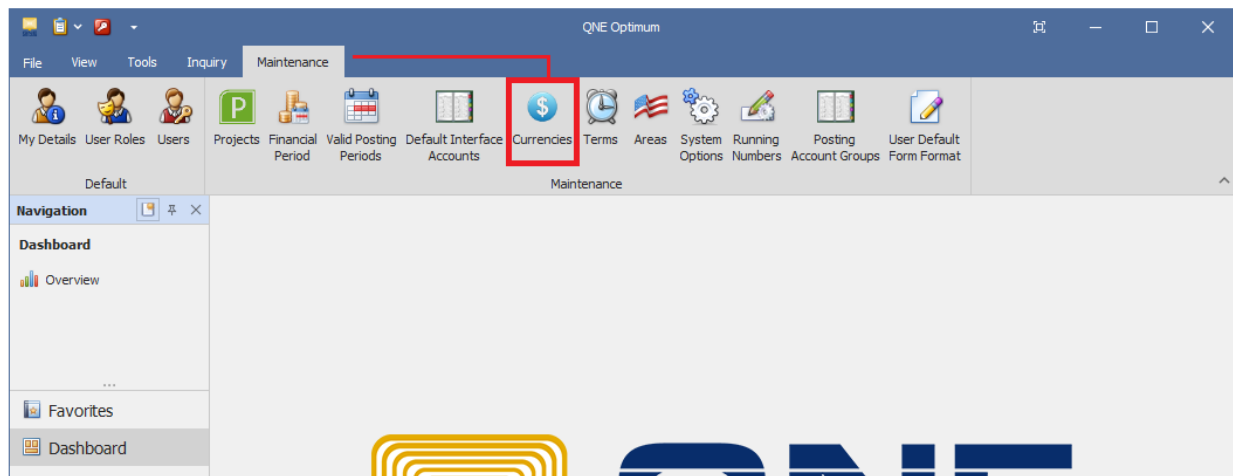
QNE Optimum

File View Tools Inquiry Maintenance

My Details User Roles Users

Default

Projects Financial Period Valid Posting Periods Default Interface Accounts Currencies Terms Areas System Options Running Numbers Posting Account Groups User Default Form Format

Maintenance

Navigation

Dashboard

Overview

Favorites

Dashboard